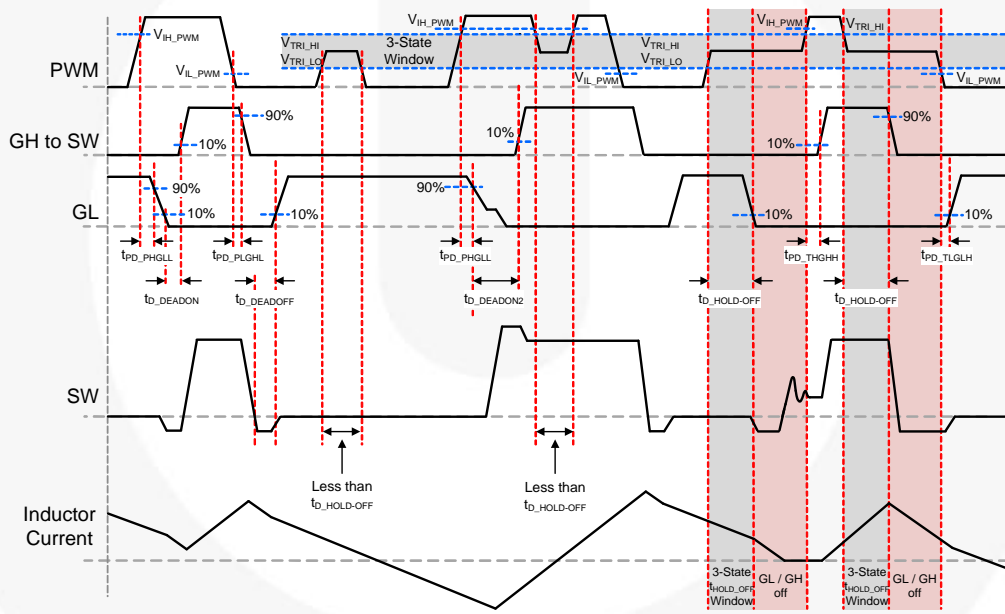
$V_{IH\_PWM}$

$V_{IL\_PWM}$

$V_{TRI\_HI}$

$V_{TRI\_LO}$

$V_{IH\_PWM}$

3-State Window

$V_{TRI\_HI}$

$V_{TRI\_LO}$

$V_{IL\_PWM}$

$V_{IH\_PWM}$

$V_{TRI\_HI}$

$V_{IL\_PWM}$

PWM

GH to SW

90%

10%

10%

10%

90%

GL

90%

10%

10%

90%

10%

10%

$t_{PD\_PHGLL}$

$t_{PD\_PLGHL}$

$t_{PD\_PHGLL}$

$t_{PD\_THGHH}$

$t_{PD\_TLGLH}$

$t_{D\_DEADON}$

$t_{D\_DEADOFF}$

$t_{D\_DEADON2}$

$t_{D\_HOLD-OFF}$

$t_{D\_HOLD-OFF}$

SW

Less than $t_{D\_HOLD-OFF}$

Less than $t_{D\_HOLD-OFF}$

Inductor Current

3-State $t_{HOLD\_OFF}$ Window

GL / GH off

3-State $t_{HOLD\_OFF}$ Window

GL / GH off